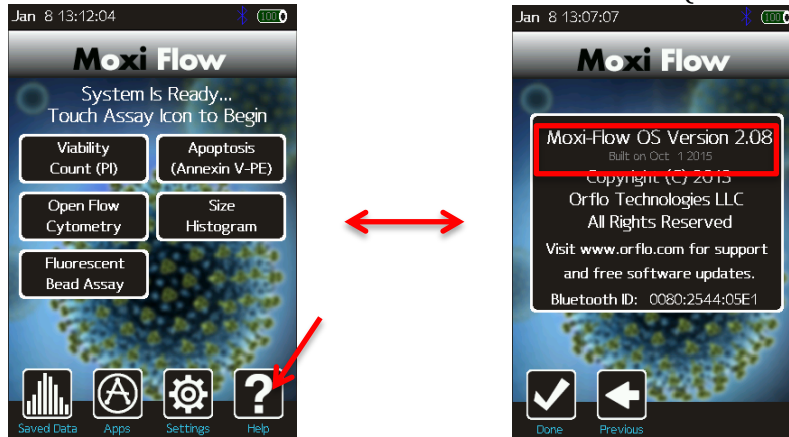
Jan 8 13:12:04

100

Moxi Flow

System Is Ready...
Touch Assay Icon to Begin

Viability Count (PI)

Apoptosis (Annexin V-PE)

Open Flow Cytometry

Size Histogram

Fluorescent Bead Assay

Saved Data

Apps

Settings

Help

Jan 8 13:07:07

100

Moxi Flow

Moxi-Flow OS Version 2.08
Built on Oct 1 2015
Copyright (C) 2013
Orflo Technologies LLC
All Rights Reserved
Visit www.orflo.com for support and free software updates.
Bluetooth ID: 0080:2544:05E1

Done

Previous